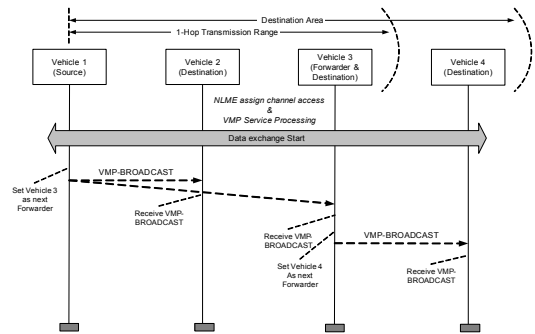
Destination Area

1-Hop Transmission Range

Vehicle 1 (Source)

Vehicle 2 (Destination)

Vehicle 3 (Forwarder & Destination)

Vehicle 4 (Destination)

NLME assign channel access & VMP Service Processing

Data exchange Start

VMP-BROADCAST

Set Vehicle 3 as next Forwarder

Receive VMP-BROADCAST

Receive VMP-BROADCAST

VMP-BROADCAST

Set Vehicle 4 As next Forwarder

Receive VMP-BROADCAST